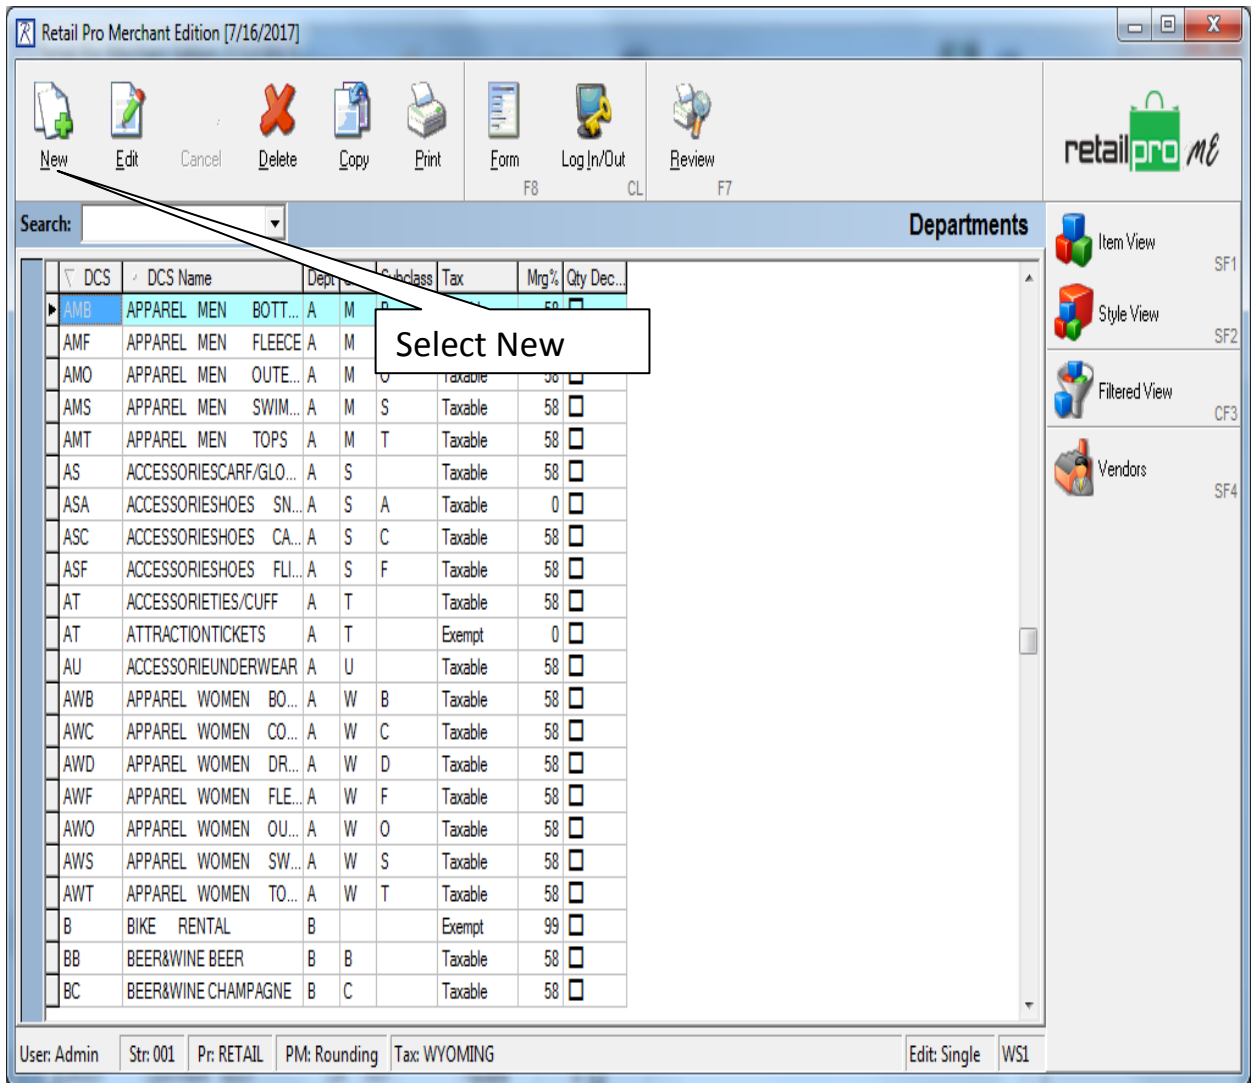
Retail Pro Merchant Edition [7/16/2017]

New Edit Cancel Delete Copy Print Form F8 Log In/Out CL Review F7

retail pro ME

Search:

Departments

Item View SF1
Style View SF2
Filtered View CF3
Vendors SF4

Select New

| DCS | DCS Name | Dept | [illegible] | Subclass | Tax | Mrg% | Qty Dec... |
|---|---|---|---|---|---|---|---|
| AMB | APPAREL MEN BOTT... | A | M | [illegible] | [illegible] | 58 | ☐ |
| AMF | APPAREL MEN FLEECE | A | M | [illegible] | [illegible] | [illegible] | ☐ |
| AMO | APPAREL MEN OUTE... | A | M | O | Taxable | 58 | ☐ |
| AMS | APPAREL MEN SWIM... | A | M | S | Taxable | 58 | ☐ |
| AMT | APPAREL MEN TOPS | A | M | T | Taxable | 58 | ☐ |
| AS | ACCESSORIESCARF/GLO... | A | S | | Taxable | 58 | ☐ |
| ASA | ACCESSORIESHOES SN... | A | S | A | Taxable | 0 | ☐ |
| ASC | ACCESSORIESHOES CA... | A | S | C | Taxable | 58 | ☐ |
| ASF | ACCESSORIESHOES FLI... | A | S | F | Taxable | 58 | ☐ |
| AT | ACCESSORIETIES/CUFF | A | T | | Taxable | 58 | ☐ |
| AT | ATTRACTIONTICKETS | A | T | | Exempt | 0 | ☐ |
| AU | ACCESSORIEUNDERWEAR | A | U | | Taxable | 58 | ☐ |
| AWB | APPAREL WOMEN BO... | A | W | B | Taxable | 58 | ☐ |
| AWC | APPAREL WOMEN CO... | A | W | C | Taxable | 58 | ☐ |
| AWD | APPAREL WOMEN DR... | A | W | D | Taxable | 58 | ☐ |
| AWF | APPAREL WOMEN FLE... | A | W | F | Taxable | 58 | ☐ |
| AWO | APPAREL WOMEN OU... | A | W | O | Taxable | 58 | ☐ |
| AWS | APPAREL WOMEN SW... | A | W | S | Taxable | 58 | ☐ |
| AWT | APPAREL WOMEN TO... | A | W | T | Taxable | 58 | ☐ |
| B | BIKE RENTAL | B | | | Exempt | 99 | ☐ |
| BB | BEER&WINE BEER | B | B | | Taxable | 58 | ☐ |
| BC | BEER&WINE CHAMPAGNE | B | C | | Taxable | 58 | ☐ |

User: Admin | Str: 001 | Pr: RETAIL | PM: Rounding | Tax: WYOMING | Edit: Single | WS1